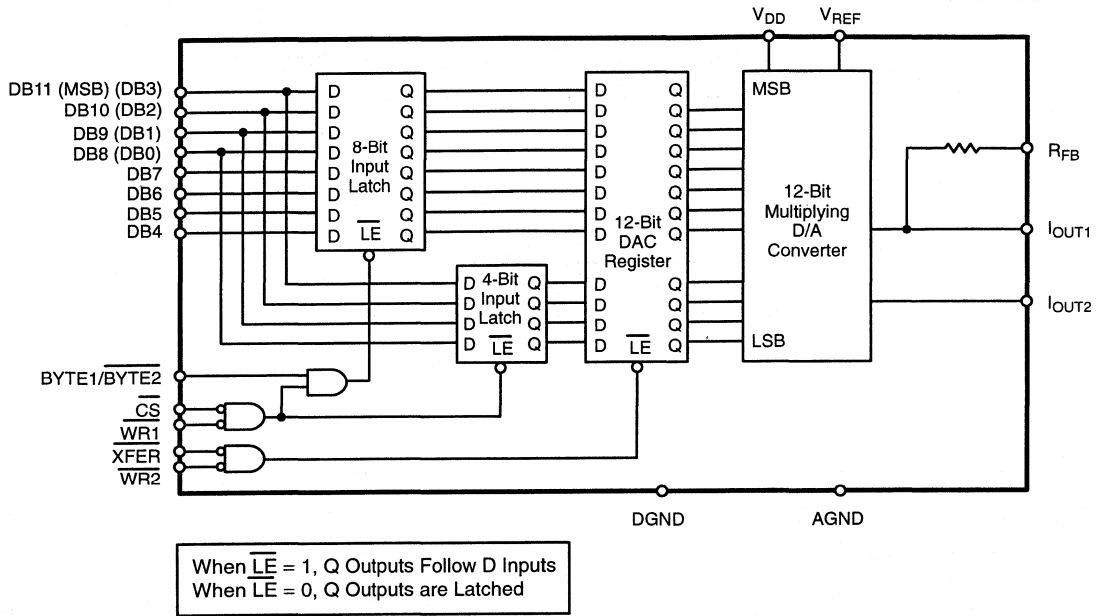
$V_{DD}$ $V_{REF}$

DB11 (MSB) (DB3)
DB10 (DB2)
DB9 (DB1)
DB8 (DB0)
DB7
DB6
DB5
DB4

D Q
D Q
D Q
D Q
D Q
D Q
D Q
D $\overline{LE}$ Q
8-Bit Input Latch

D 4-Bit Q
D Input Q
D Latch Q
D $\overline{LE}$ Q

D Q
D Q
D Q
D Q
D Q
D Q
D Q
D Q
12-Bit DAC Register
D Q
D Q
D Q
D $\overline{LE}$ Q

MSB
12-Bit Multiplying D/A Converter
LSB

$R_{FB}$
$I_{OUT1}$
$I_{OUT2}$

BYTE1/$\overline{BYTE2}$
$\overline{CS}$
$\overline{WR1}$
$\overline{XFER}$
$\overline{WR2}$

DGND
AGND

When $\overline{LE}$ = 1, Q Outputs Follow D Inputs
When $\overline{LE}$ = 0, Q Outputs are Latched